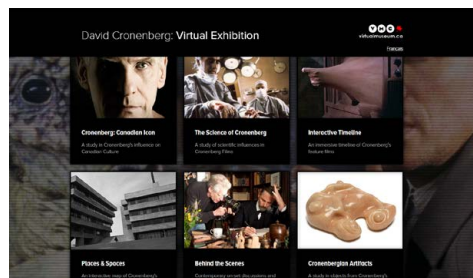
David Cronenberg: Virtual Exhibition

virtualmuseum.ca

Français

Cronenberg: Canadian Icon

A study in Cronenberg's influence on Canadian Culture

The Science of Cronenberg

A study of scientific influences in Cronenberg Films

Interactive Timeline

An immersive timeline of Cronenberg's feature films

Places & Spaces

An interactive map of Cronenberg's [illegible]

Behind the Scenes

Contemporary set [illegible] discussions and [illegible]

Cronenbergian Artifacts

A study in objects from Cronenberg's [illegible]